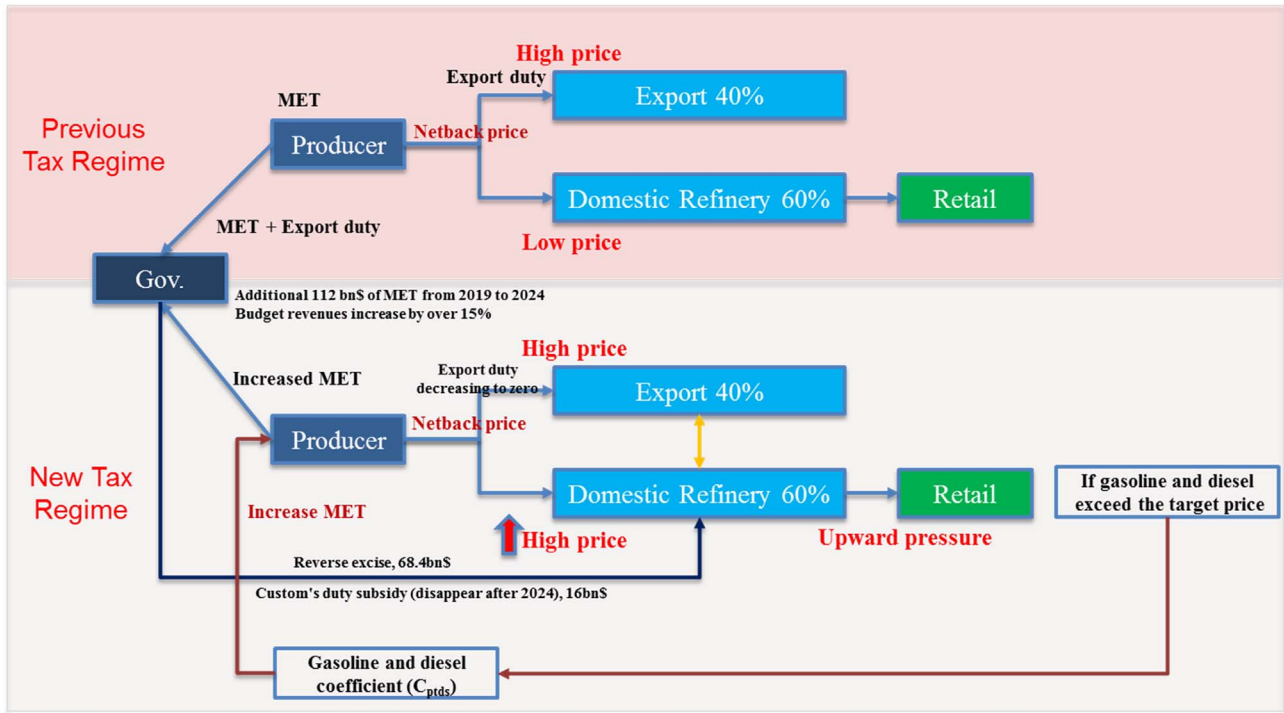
Previous Tax Regime

MET

Producer

Netback price

High price

Export duty

Export 40%

Domestic Refinery 60%

Retail

Low price

MET + Export duty

Gov.

Additional 112 bn$ of MET from 2019 to 2024
Budget revenues increase by over 15%

New Tax Regime

Increased MET

Producer

Netback price

High price

Export duty decreasing to zero

Export 40%

Domestic Refinery 60%

Retail

Increase MET

High price

Upward pressure

If gasoline and diesel exceed the target price

Reverse excise, 68.4bn$

Custom's duty subsidy (disappear after 2024), 16bn$

Gasoline and diesel coefficient ($C_{ptds}$)